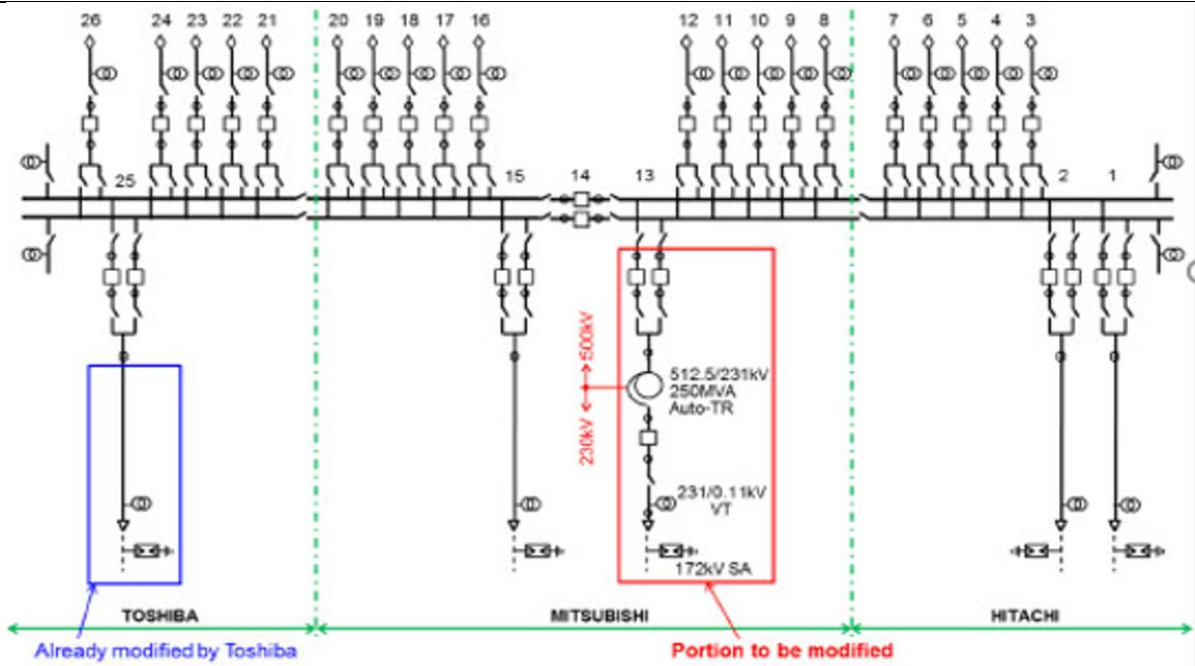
26 24 23 22 21 20 19 18 17 16 12 11 10 9 8 7 6 5 4 3

25 15 14 13 2 1

500kV

230kV

512.5/231kV
250MVA
Auto-TR

231/0.11kV
VT

172kV SA

TOSHIBA

MITSUBISHI

HITACHI

Already modified by Toshiba

Portion to be modified